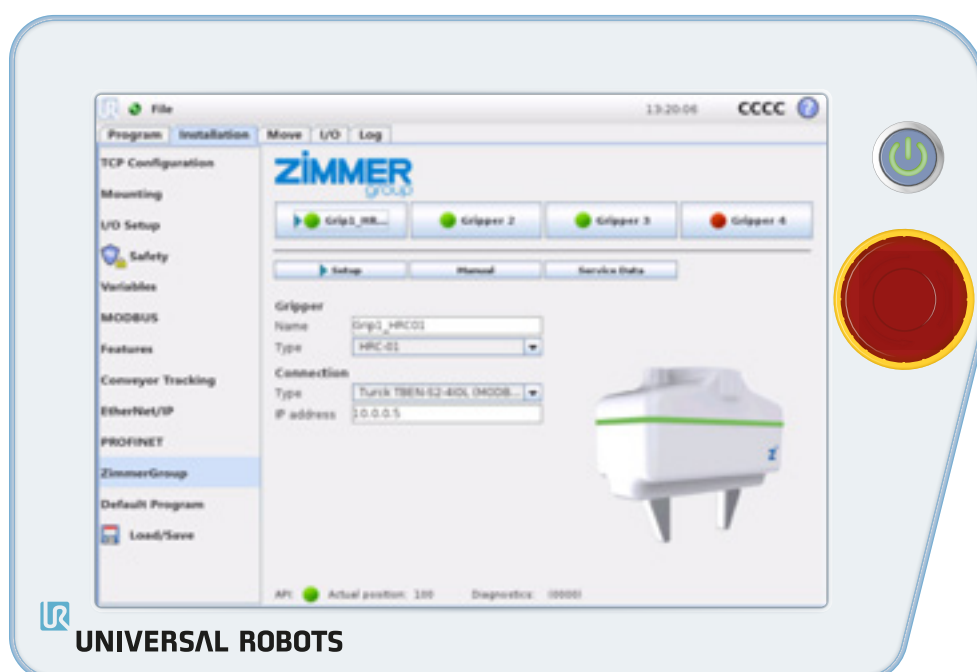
File 13:20:06 CCCC

Program Installation Move I/O Log

TCP Configuration
Mounting
I/O Setup
Safety
Variables
MODBUS
Features
Conveyor Tracking
EtherNet/IP
PROFINET
ZimmerGroup
Default Program
Load/Save

ZIMMER group

Grip1_HR... Gripper 2 Gripper 3 Gripper 4

Setup Manual Service Data

Gripper
Name Grip1_HRC01
Type HRC-01

Connection
Type Turck TBEN-S2-4IOL (MODB...
IP address 10.0.0.5

API: Actual position: 100 Diagnostics: (0000)

UNIVERSAL ROBOTS